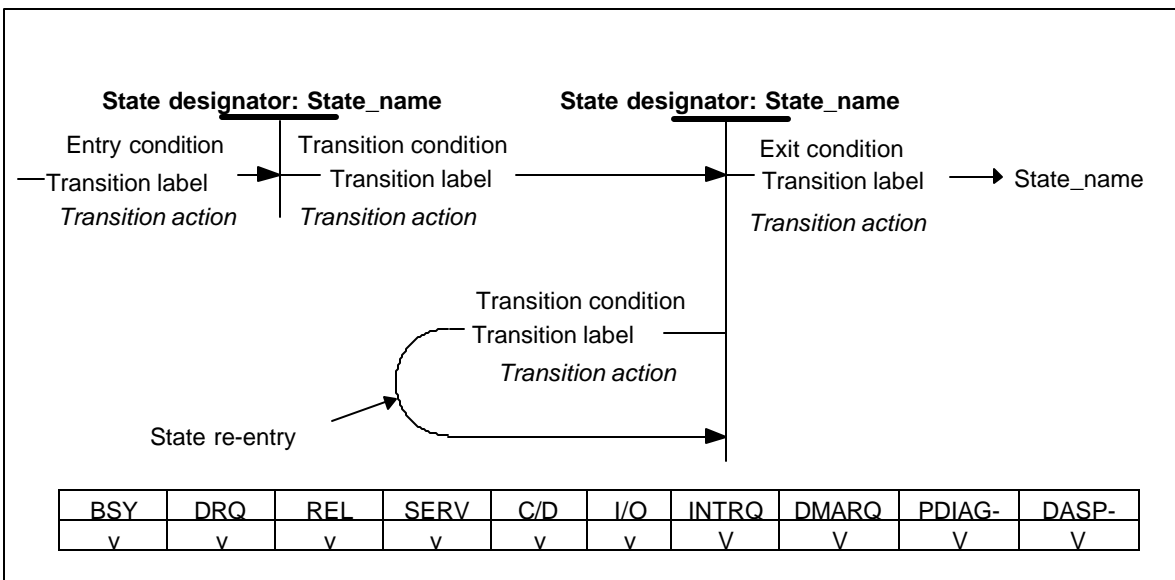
State designator: State_name

Entry condition
Transition label
*Transition action*

Transition condition
Transition label
*Transition action*

State designator: State_name

Exit condition
Transition label
*Transition action*

State_name

Transition condition
Transition label
*Transition action*

State re-entry

| BSY | DRQ | REL | SERV | C/D | I/O | INTRQ | DMARQ | PDIAG- | DASP- |
|---|---|---|---|---|---|---|---|---|---|
| v | v | v | v | v | v | V | V | V | V |